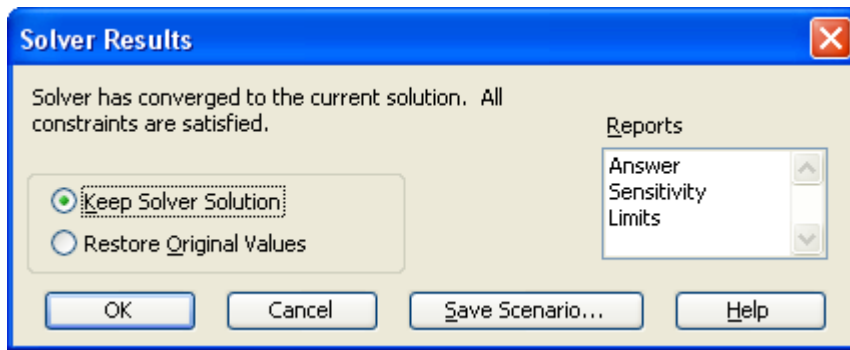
Solver Results

Solver has converged to the current solution. All constraints are satisfied.

Reports

Answer
Sensitivity
Limits

Keep Solver Solution

Restore Original Values

OK

Cancel

Save Scenario...

Help